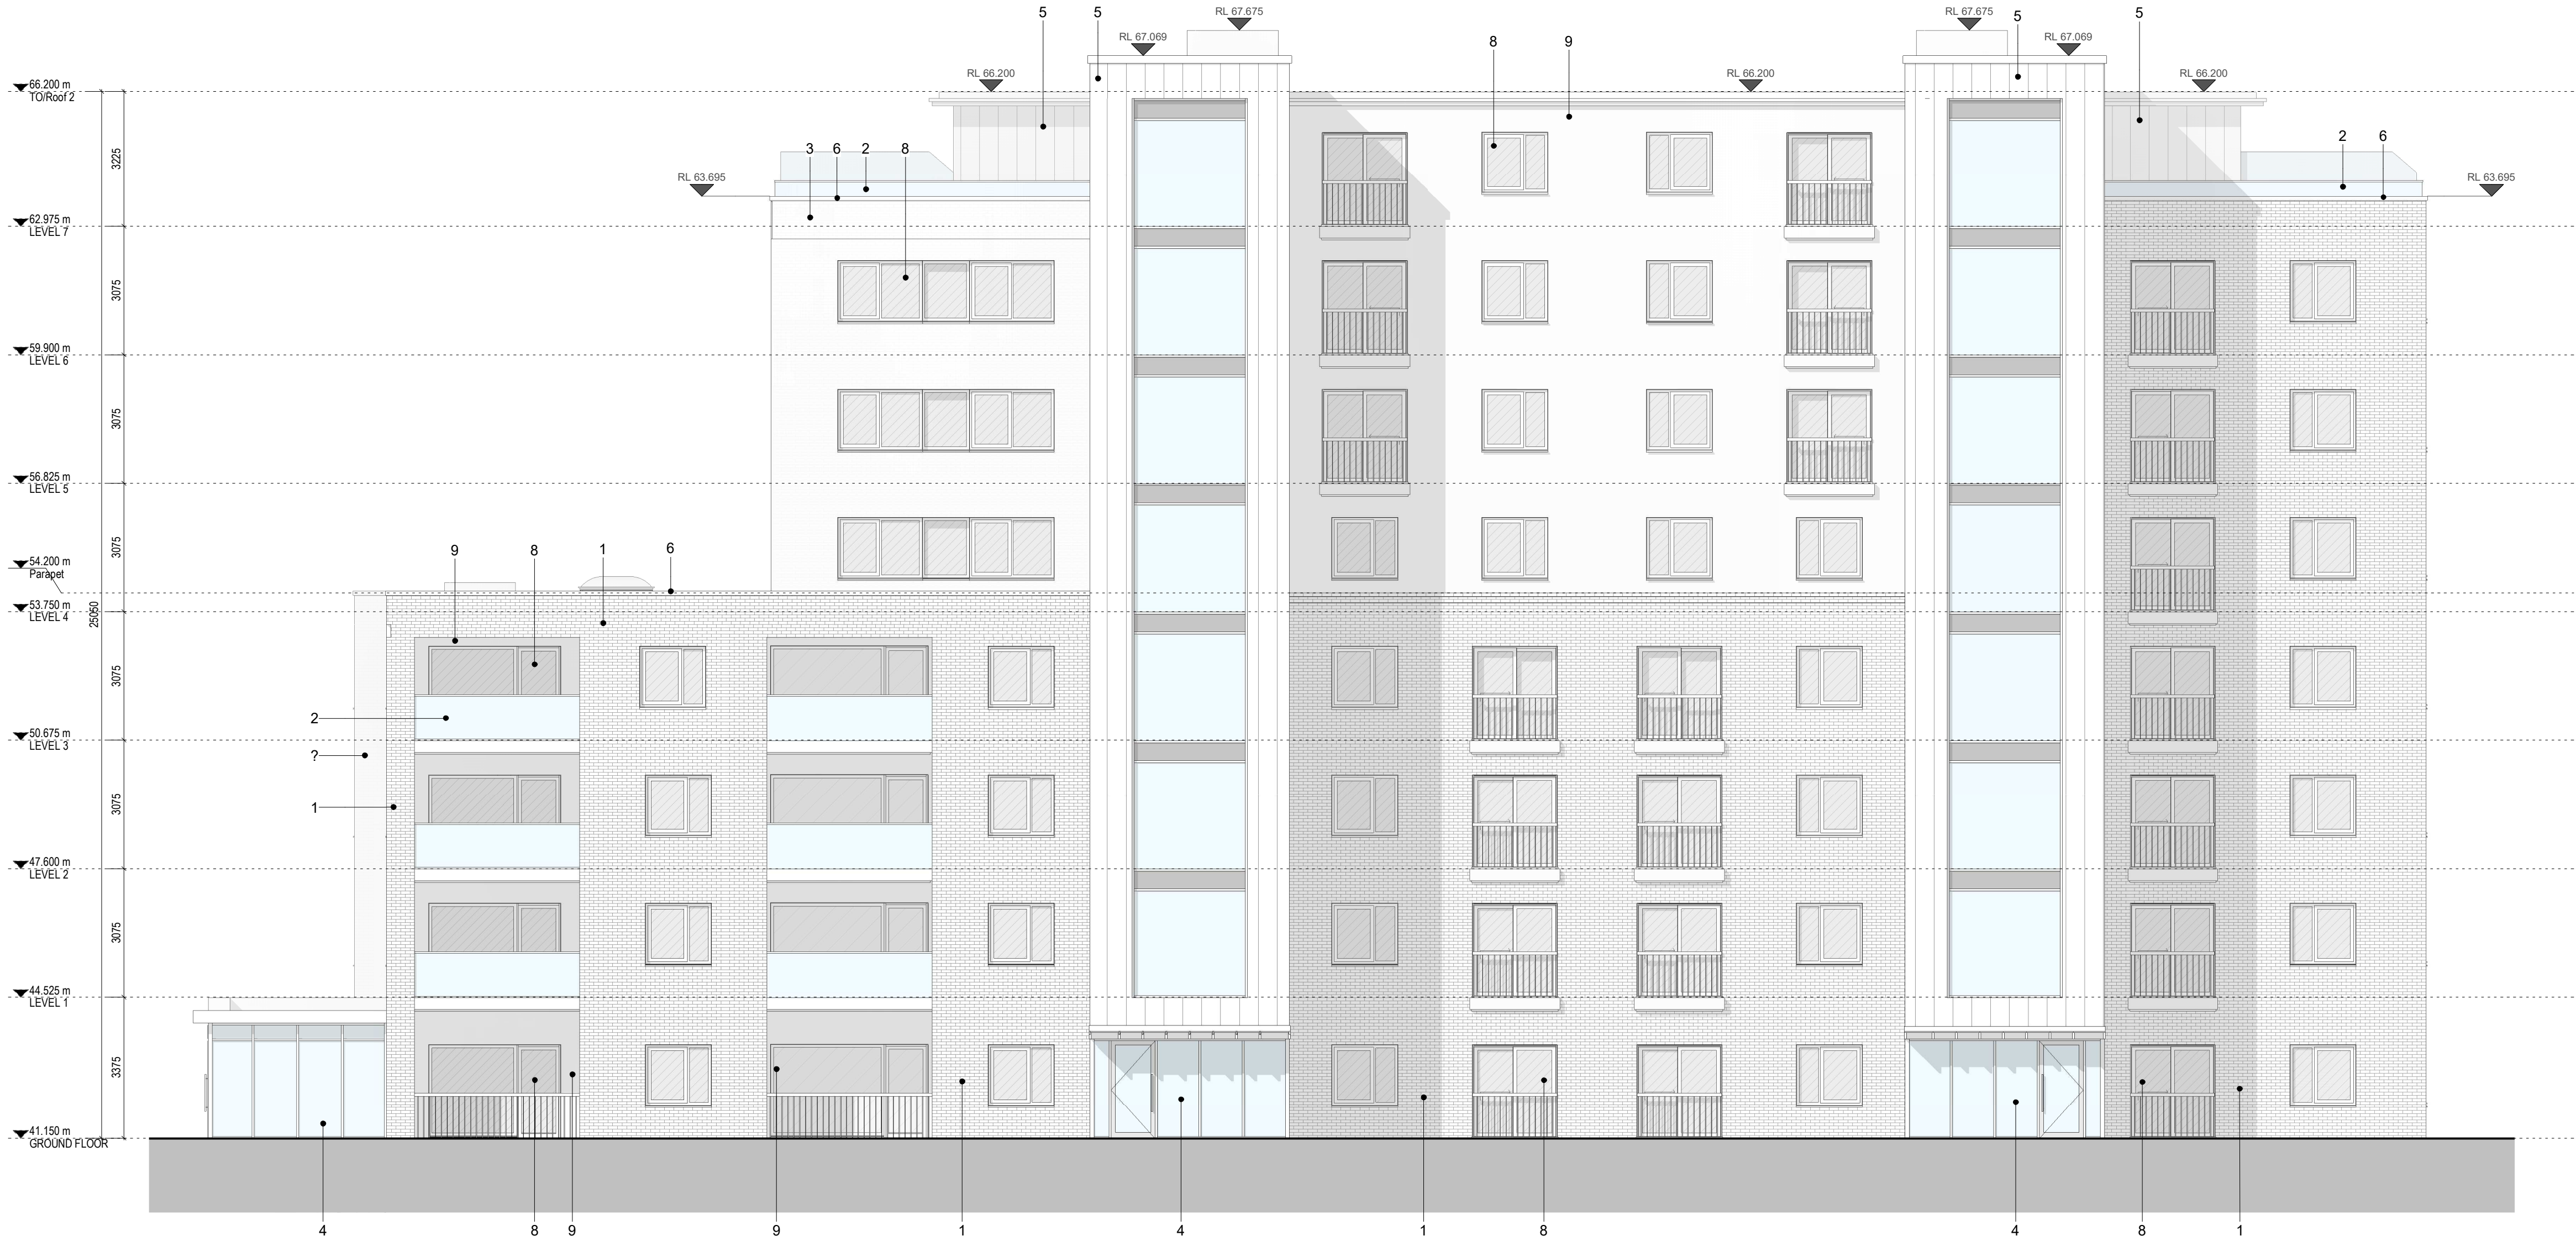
5
5
RL 67.675
RL 67.069
8
9
RL 67.675
5
RL 67.069
5
RL 66.200
RL 66.200
RL 66.200

66.200 m
TO/Roof 2

3225

3
6
2
8
2
6
RL 63.695
RL 63.695

62.975 m
LEVEL 7

3075

59.900 m
LEVEL 6

3075

56.825 m
LEVEL 5

3075

9
8
1
6

54.200 m
Parapet

53.750 m
LEVEL 4

25050

3075

2

50.675 m
LEVEL 3

?

3075

1

47.600 m
LEVEL 2

3075

44.525 m
LEVEL 1

3375

41.150 m
GROUND FLOOR

4
8
9
9
1
4
1
8
4
8
1